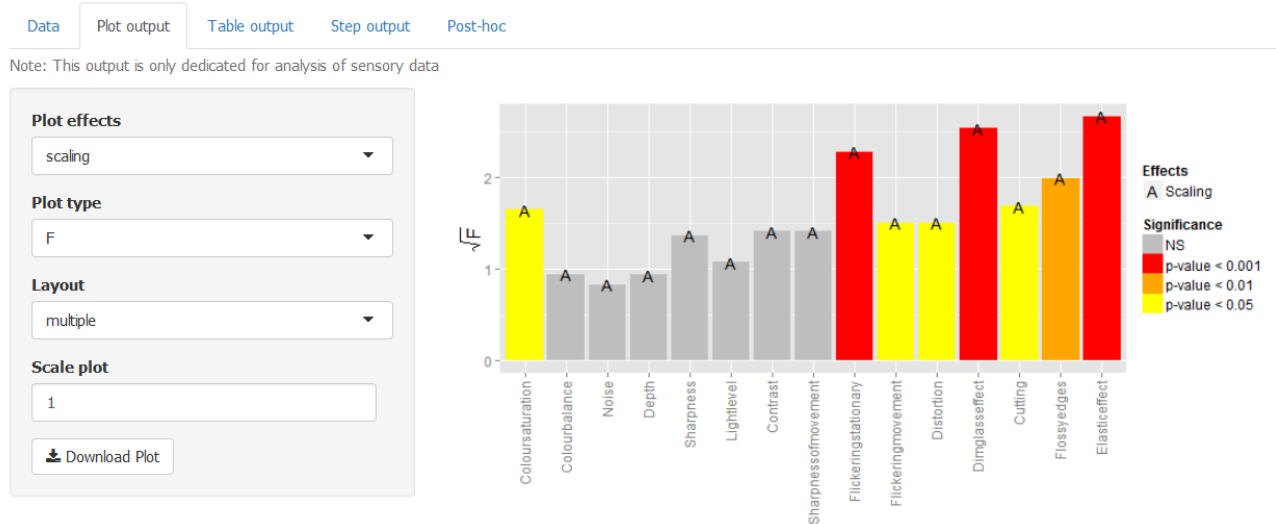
Data | Plot output | Table output | Step output | Post-hoc

Note: This output is only dedicated for analysis of sensory data

Plot effects

scaling

Plot type

F

Layout

multiple

Scale plot

1

Download Plot

$\sqrt{F}$

2

1

0

A A A A A A A A A A A A A A A

Coloursaturation
Colourbalance
Noise
Depth
Sharpness
Lightlevel
Contrast
Sharpnessofmovement
Flickeringstationary
Flickeringmovement
Distortion
Dimglasseffect
Cutting
Flossyedges
Elasticeffect

Effects
A Scaling

Significance
NS
p-value < 0.001
p-value < 0.01
p-value < 0.05